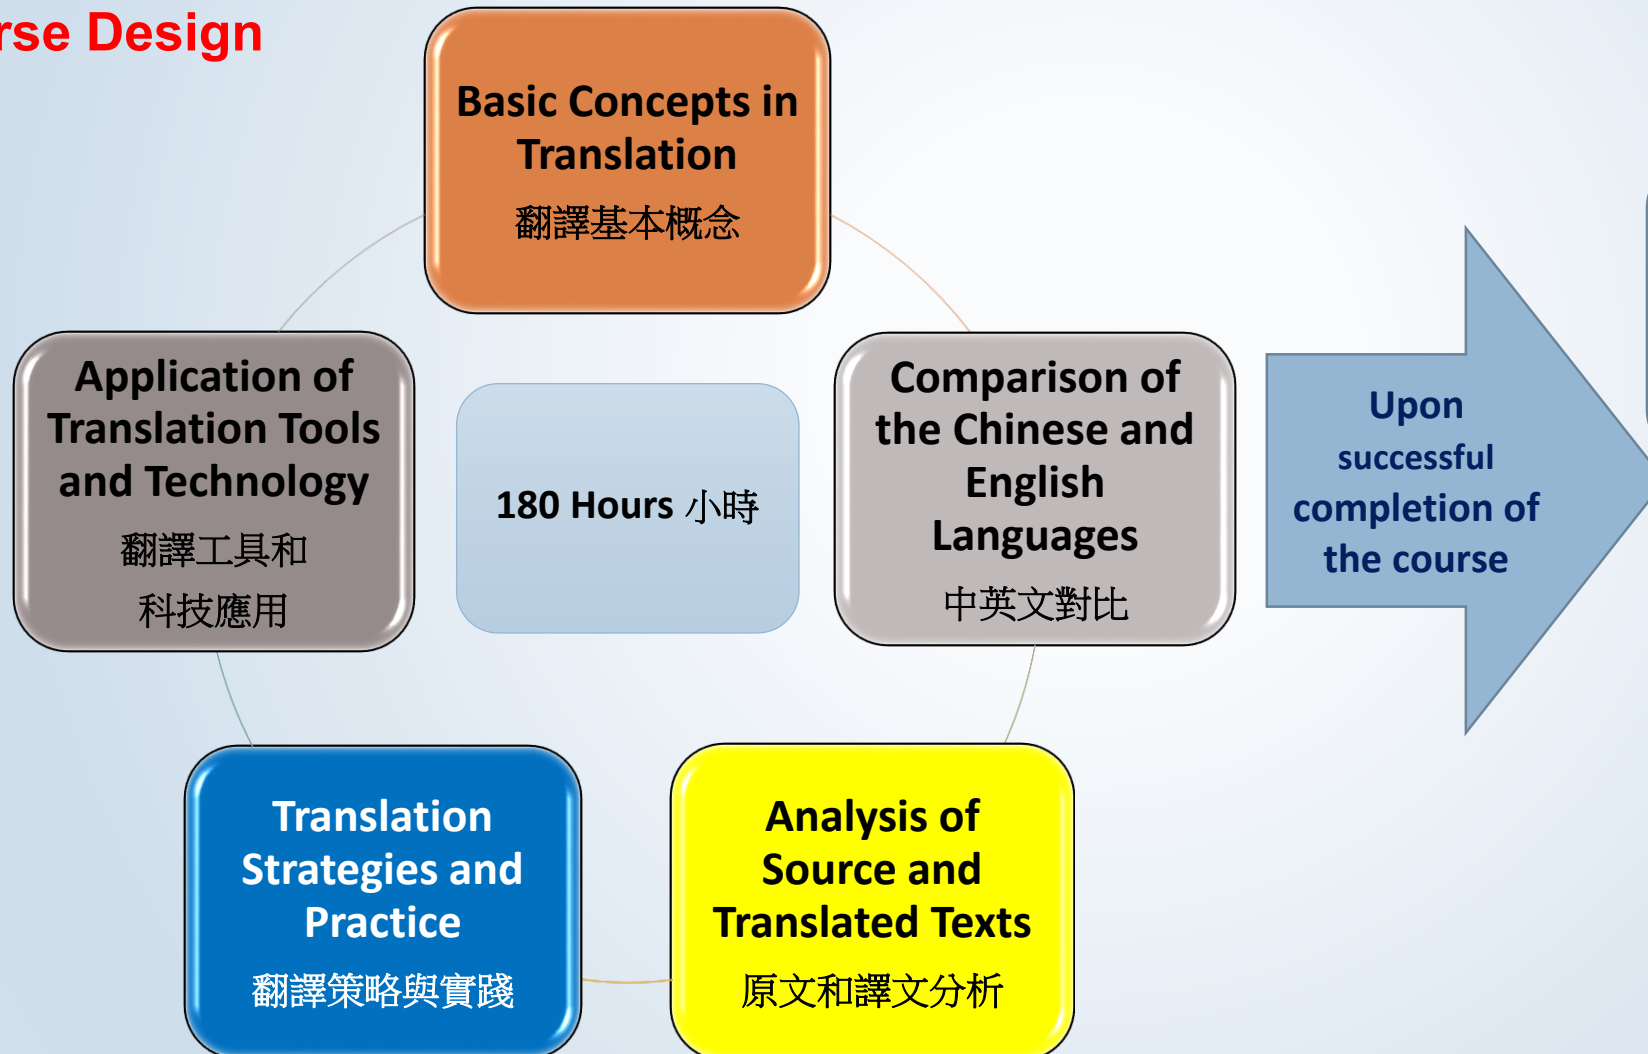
rse Design

Basic Concepts in Translation
翻譯基本概念

Application of Translation Tools and Technology
翻譯工具和
科技應用

180 Hours 小時

Comparison of the Chinese and English Languages
中英文對比

Upon successful completion of the course

Translation Strategies and Practice
翻譯策略與實踐

Analysis of Source and Translated Texts
原文和譯文分析